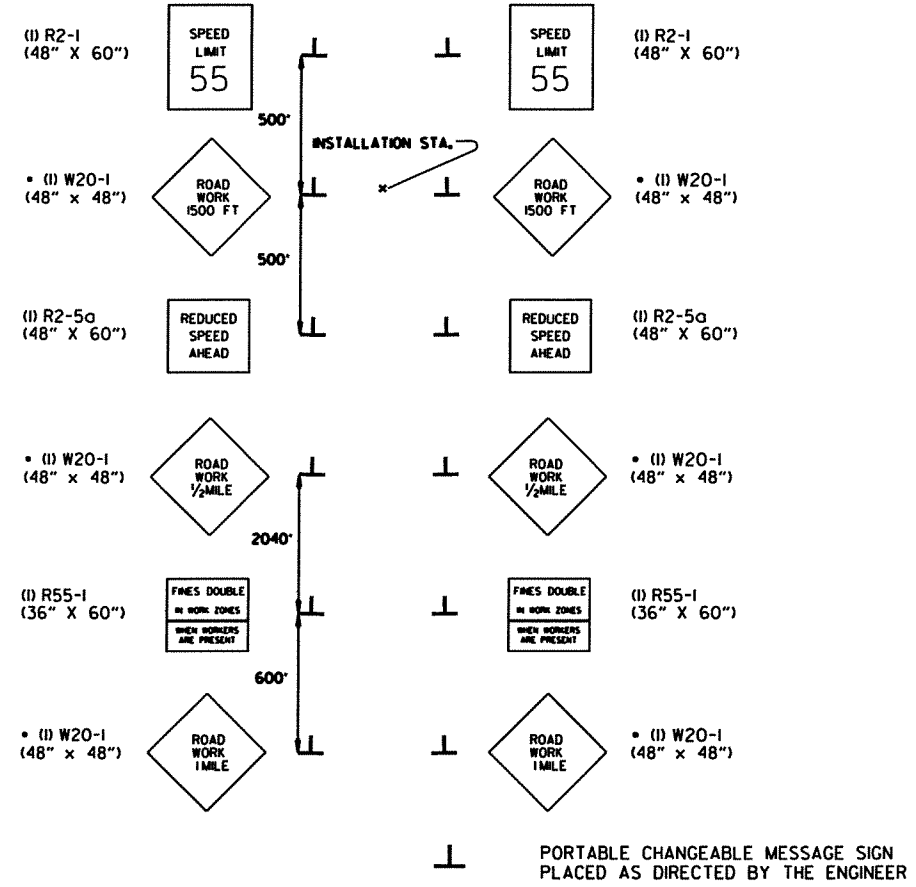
(1) R2-1
(48" X 60")

SPEED LIMIT 55

500'

INSTALLATION STA.

SPEED LIMIT 55

(1) R2-1
(48" X 60")

• (1) W20-1
(48" x 48")

ROAD WORK 1500 FT

ROAD WORK 1500 FT

• (1) W20-1
(48" x 48")

500'

(1) R2-5a
(48" X 60")

REDUCED SPEED AHEAD

REDUCED SPEED AHEAD

(1) R2-5a
(48" X 60")

• (1) W20-1
(48" x 48")

ROAD WORK $\frac{1}{2}$MILE

ROAD WORK $\frac{1}{2}$MILE

• (1) W20-1
(48" x 48")

2040'

(1) R55-1
(36" X 60")

FINES DOUBLE IN WORK ZONES WHEN WORKERS ARE PRESENT

FINES DOUBLE IN WORK ZONES WHEN WORKERS ARE PRESENT

(1) R55-1
(36" X 60")

600'

• (1) W20-1
(48" x 48")

ROAD WORK 1MILE

ROAD WORK 1MILE

• (1) W20-1
(48" x 48")

PORTABLE CHANGEABLE MESSAGE SIGN PLACED AS DIRECTED BY THE ENGINEER